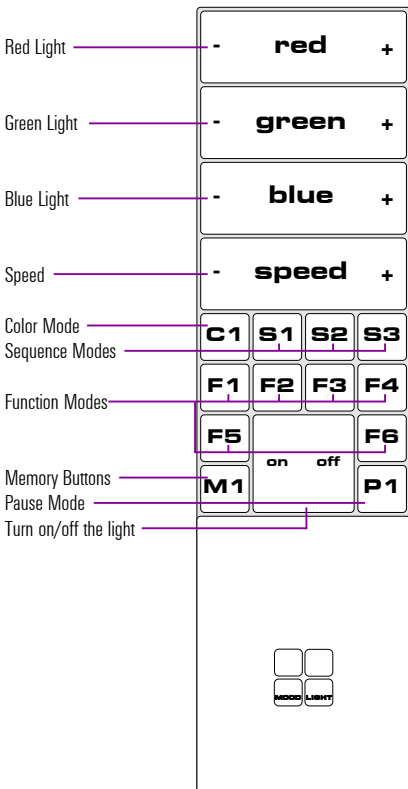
Red Light
- red +
Green Light
- green +
Blue Light
- blue +
Speed
- speed +
Color Mode
Sequence Modes
C1 S1 S2 S3
Function Modes
F1 F2 F3 F4
F5 F6
on off
Memory Buttons
Pause Mode
Turn on/off the light
M1 P1
MOOD LIGHT